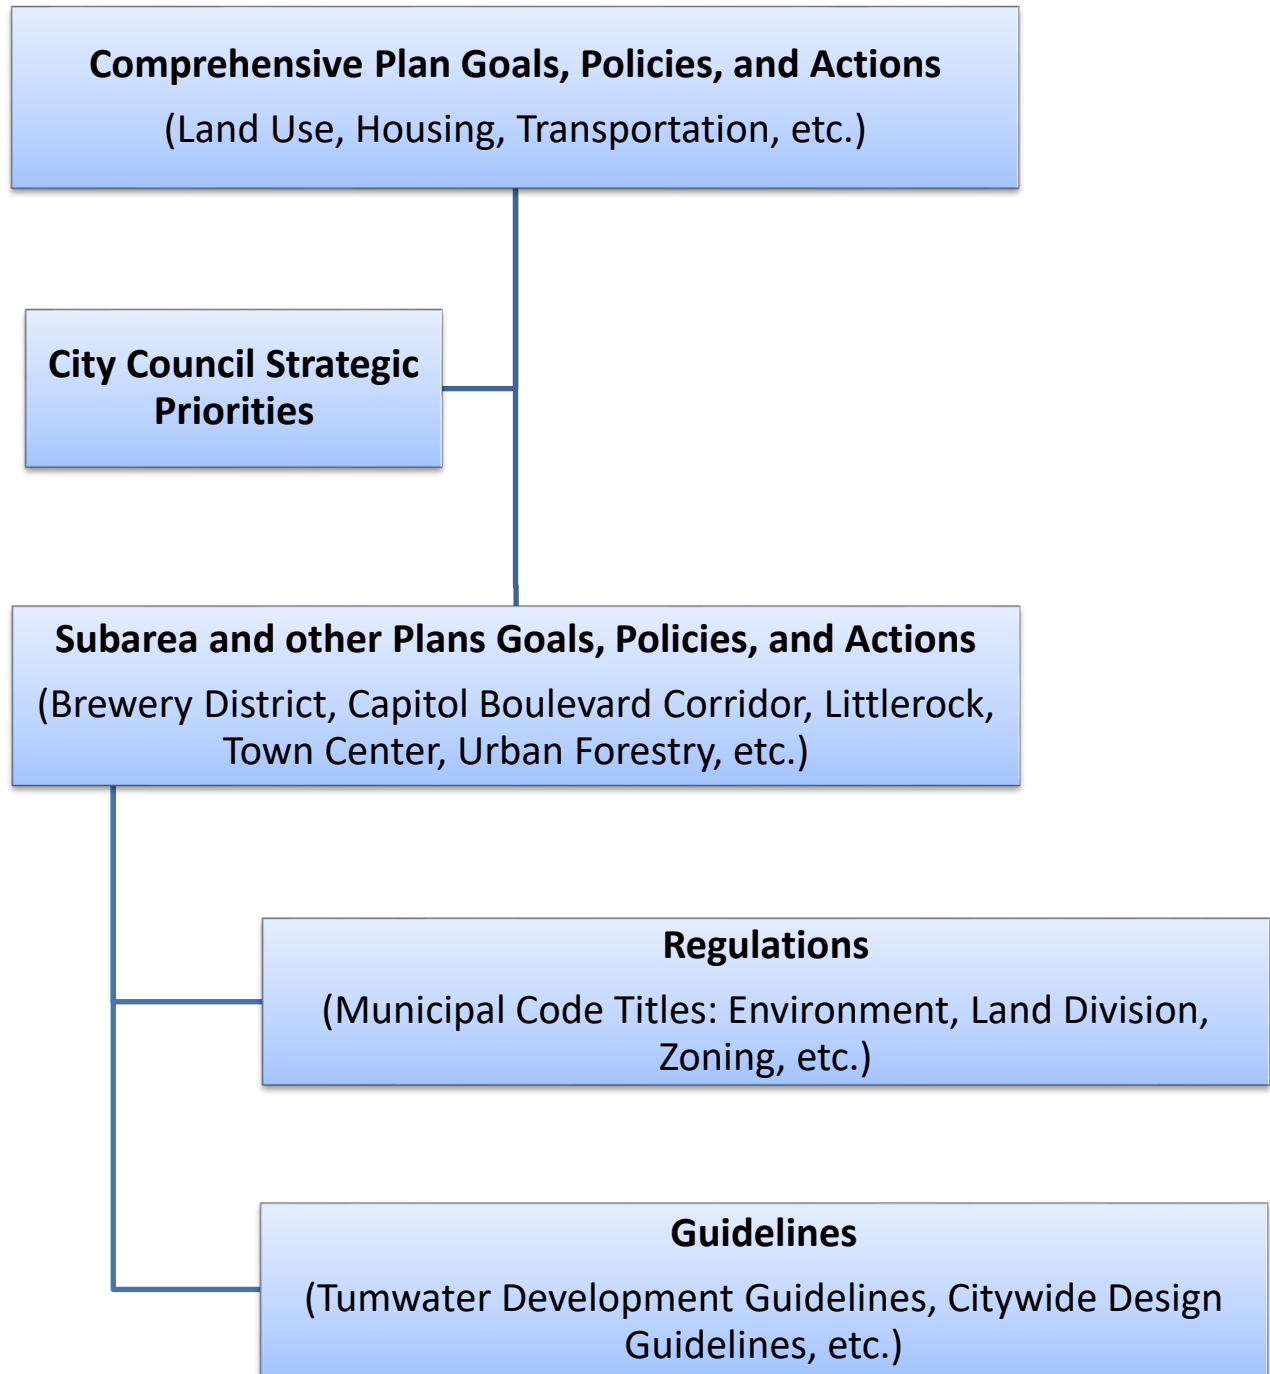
Comprehensive Plan Goals, Policies, and Actions

(Land Use, Housing, Transportation, etc.)

City Council Strategic Priorities

Subarea and other Plans Goals, Policies, and Actions

(Brewery District, Capitol Boulevard Corridor, Littlerock, Town Center, Urban Forestry, etc.)

Regulations

(Municipal Code Titles: Environment, Land Division, Zoning, etc.)

Guidelines

(Tumwater Development Guidelines, Citywide Design Guidelines, etc.)